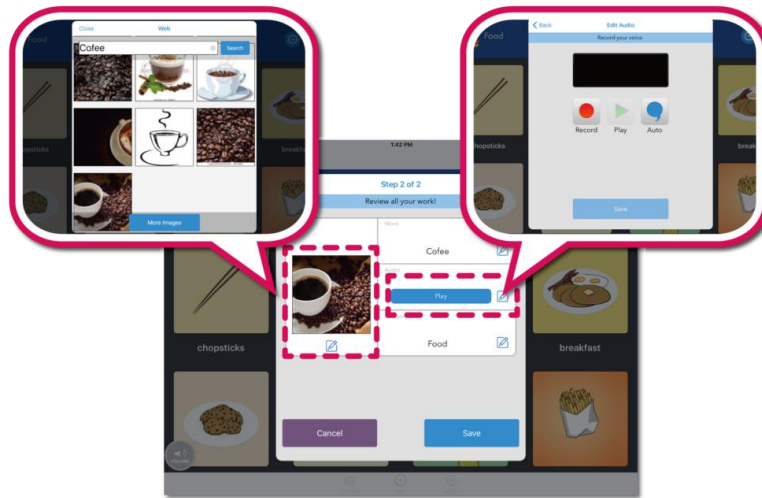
Close

Web

Cofee

Search

More Images

Food

chopsticks

breakfast

Back

Edit Audio

Record your voice.

Record

Play

Auto

Save

1:42 PM

Step 2 of 2

Review all your work!

Word

Cofee

Play

Food

chopsticks

breakfast

Cancel

Save